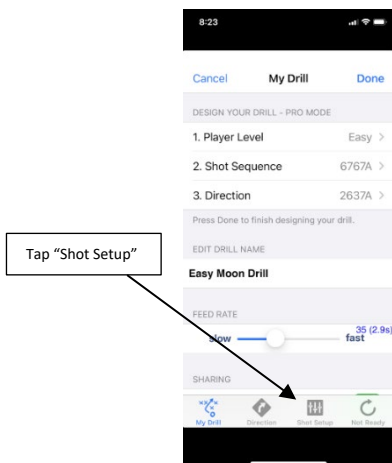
8:23

Cancel My Drill Done

DESIGN YOUR DRILL - PRO MODE

1. Player Level Easy >

2. Shot Sequence 6767A >

3. Direction 2637A >

Press Done to finish designing your drill.

EDIT DRILL NAME

Easy Moon Drill

FEED RATE

slow fast 35 (2.9s)

SHARING

My Drill Direction Shot Setup Not Ready

Tap "Shot Setup"